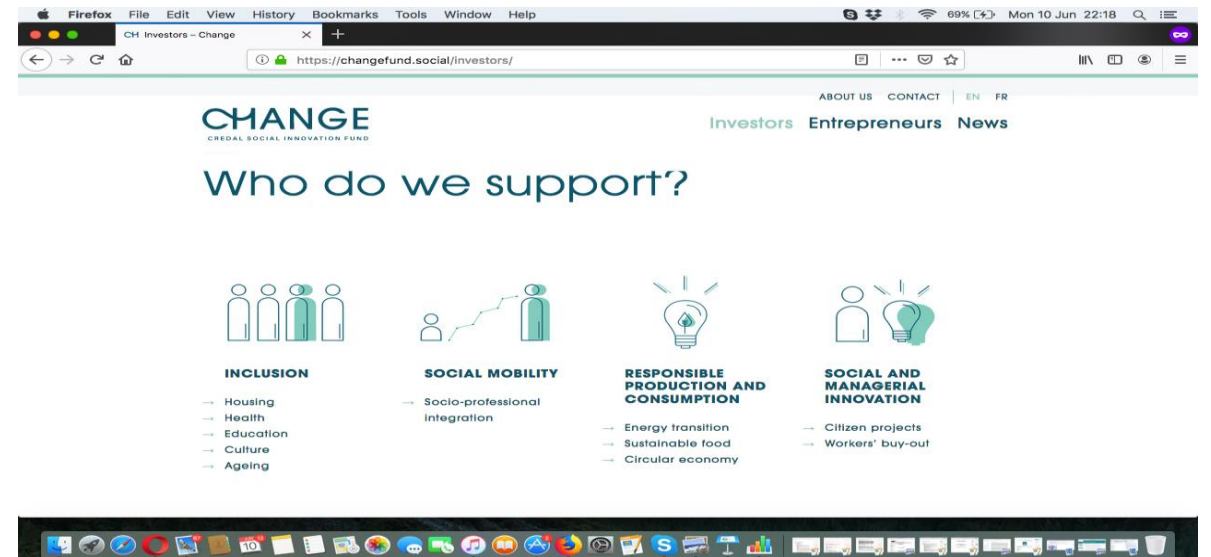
Firefox File Edit View History Bookmarks Tools Window Help

69% Mon 10 Jun 22:18

CH Investors – Change

https://changefund.social/investors/

ABOUT US CONTACT | EN FR

CHANGE
CREDAL SOCIAL INNOVATION FUND

Investors Entrepreneurs News

Who do we support?

INCLUSION

→ Housing
→ Health
→ Education
→ Culture
→ Ageing

SOCIAL MOBILITY

→ Socio-professional integration

RESPONSIBLE PRODUCTION AND CONSUMPTION

→ Energy transition
→ Sustainable food
→ Circular economy

SOCIAL AND MANAGERIAL INNOVATION

→ Citizen projects
→ Workers' buy-out